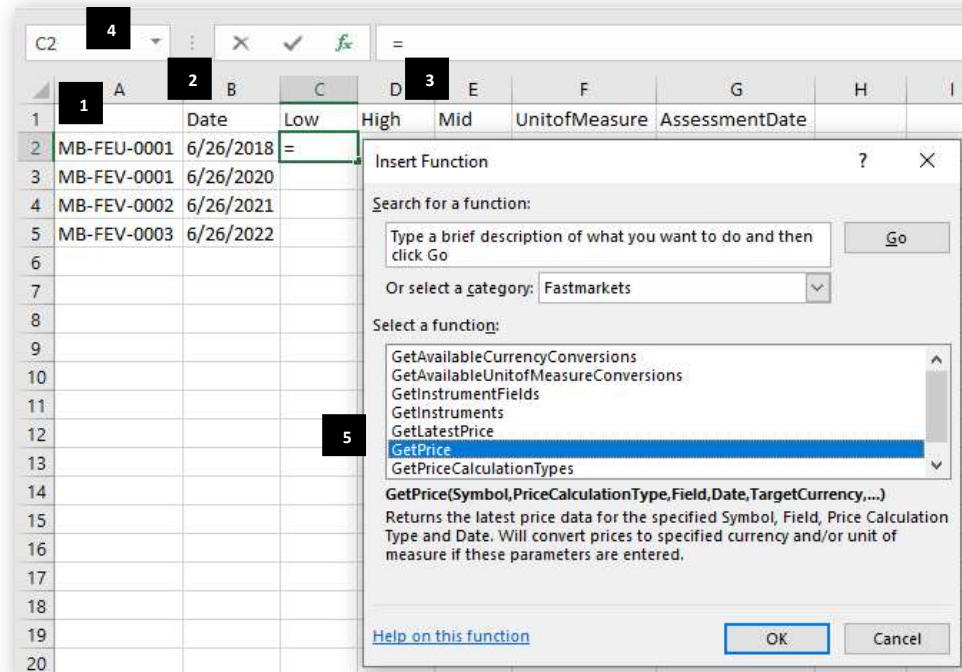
C2 4 $\times$ ✓ $f_x$ =

| | A | B | C | D | E | F | G | H | I |
|---|---|---|---|---|---|---|---|---|---|
| 1 | | Date | Low | High | Mid | UnitofMeasure | AssessmentDate | | |
| 2 | MB-FEU-0001 | 6/26/2018 | = | | | | | | |
| 3 | MB-FEV-0001 | 6/26/2020 | | | | | | | |
| 4 | MB-FEV-0002 | 6/26/2021 | | | | | | | |
| 5 | MB-FEV-0003 | 6/26/2022 | | | | | | | |
| 6 | | | | | | | | | |
| 7 | | | | | | | | | |
| 8 | | | | | | | | | |
| 9 | | | | | | | | | |
| 10 | | | | | | | | | |
| 11 | | | | | | | | | |
| 12 | | | | | | | | | |
| 13 | | | | | | | | | |
| 14 | | | | | | | | | |
| 15 | | | | | | | | | |
| 16 | | | | | | | | | |
| 17 | | | | | | | | | |
| 18 | | | | | | | | | |
| 19 | | | | | | | | | |
| 20 | | | | | | | | | |

1 2 3 5

Insert Function ? ✕

Search for a function:

Type a brief description of what you want to do and then click Go

Go

Or select a category: Fastmarkets

Select a function:

GetAvailableCurrencyConversions
GetAvailableUnitofMeasureConversions
GetInstrumentFields
GetInstruments
GetLatestPrice
GetPrice
GetPriceCalculationTypes

GetPrice(Symbol,PriceCalculationType,Field,Date,TargetCurrency,...)

Returns the latest price data for the specified Symbol, Field, Price Calculation Type and Date. Will convert prices to specified currency and/or unit of measure if these parameters are entered.

Help on this function

OK Cancel